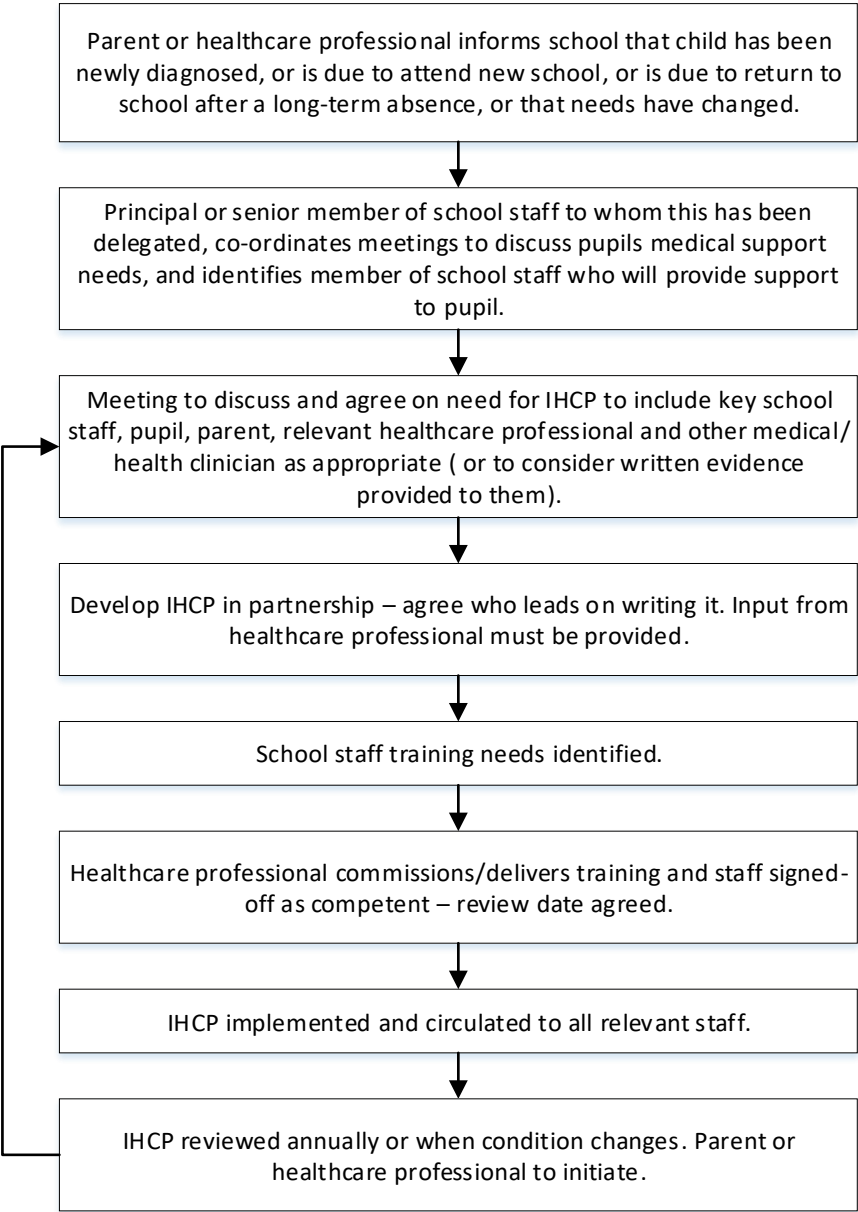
Parent or healthcare professional informs school that child has been newly diagnosed, or is due to attend new school, or is due to return to school after a long-term absence, or that needs have changed.

Principal or senior member of school staff to whom this has been delegated, co-ordinates meetings to discuss pupils medical support needs, and identifies member of school staff who will provide support to pupil.

Meeting to discuss and agree on need for IHCP to include key school staff, pupil, parent, relevant healthcare professional and other medical/ health clinician as appropriate ( or to consider written evidence provided to them).

Develop IHCP in partnership – agree who leads on writing it. Input from healthcare professional must be provided.

School staff training needs identified.

Healthcare professional commissions/delivers training and staff signed-off as competent – review date agreed.

IHCP implemented and circulated to all relevant staff.

IHCP reviewed annually or when condition changes. Parent or healthcare professional to initiate.